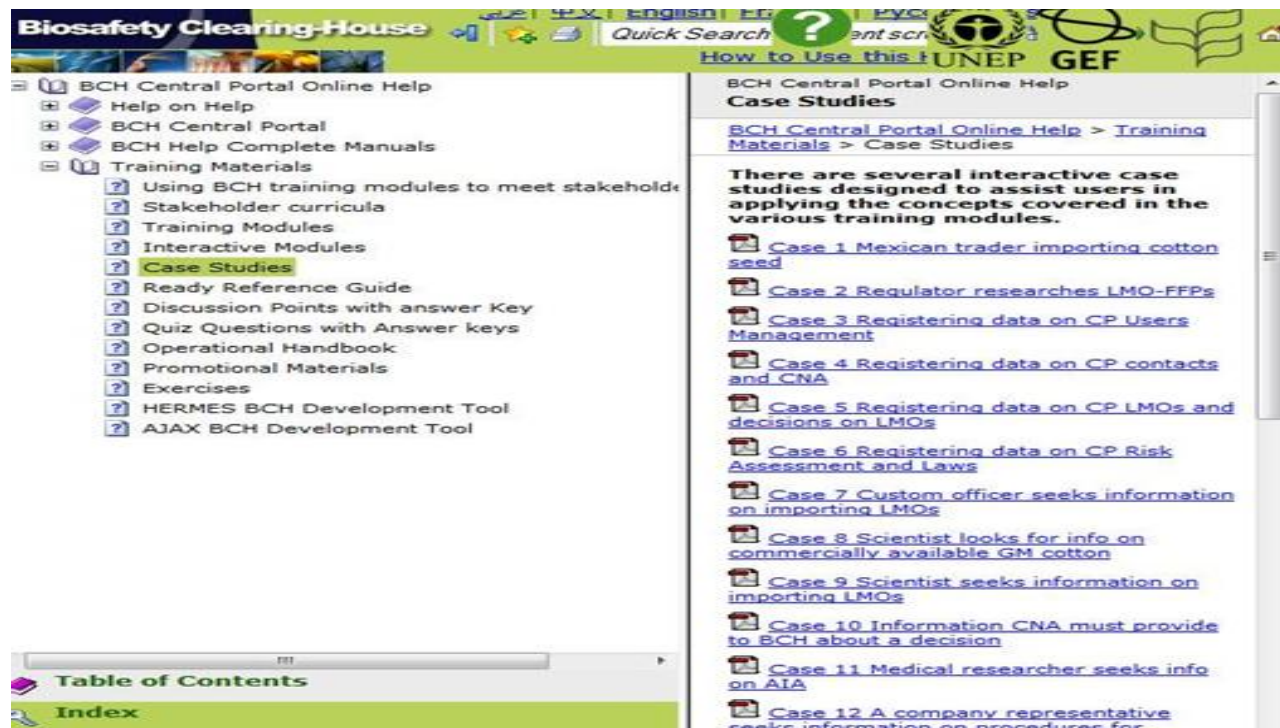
Biosafety Clearing-House

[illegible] | 中文 | English | Fr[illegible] | Русс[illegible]

Quick Search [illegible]ent scr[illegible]

How to Use this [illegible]

UNEP GEF

BCH Central Portal Online Help
Help on Help
BCH Central Portal
BCH Help Complete Manuals
Training Materials
Using BCH training modules to meet stakeholde
Stakeholder curricula
Training Modules
Interactive Modules
Case Studies
Ready Reference Guide
Discussion Points with answer Key
Quiz Questions with Answer keys
Operational Handbook
Promotional Materials
Exercises
HERMES BCH Development Tool
AJAX BCH Development Tool

Table of Contents

Index

BCH Central Portal Online Help

Case Studies

BCH Central Portal Online Help > Training Materials > Case Studies

There are several interactive case studies designed to assist users in applying the concepts covered in the various training modules.

Case 1 Mexican trader importing cotton seed

Case 2 Regulator researches LMO-FFPs

Case 3 Registering data on CP Users Management

Case 4 Registering data on CP contacts and CNA

Case 5 Registering data on CP LMOs and decisions on LMOs

Case 6 Registering data on CP Risk Assessment and Laws

Case 7 Custom officer seeks information on importing LMOs

Case 8 Scientist looks for info on commercially available GM cotton

Case 9 Scientist seeks information on importing LMOs

Case 10 Information CNA must provide to BCH about a decision

Case 11 Medical researcher seeks info on AIA

Case 12 A company representative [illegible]